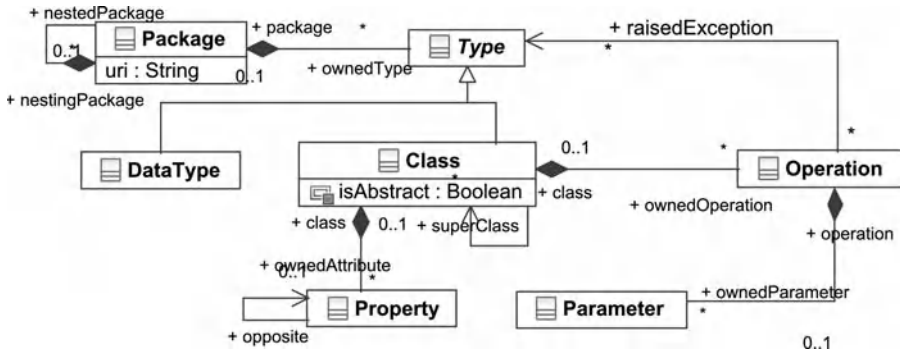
+ nestedPackage
0..1
Package
uri : String
+ package
*
0..1
+ ownedType
Type
+ raisedException
*
*
+ nestingPackage
DataType
Class
isAbstract : Boolean
*
0..1
+ class
*
Operation
+ ownedOperation
+ class
0..1
+ superClass
+ operation
+ ownedAttribute
0..1
*
Property
+ opposite
Parameter
+ ownedParameter
*
0..1